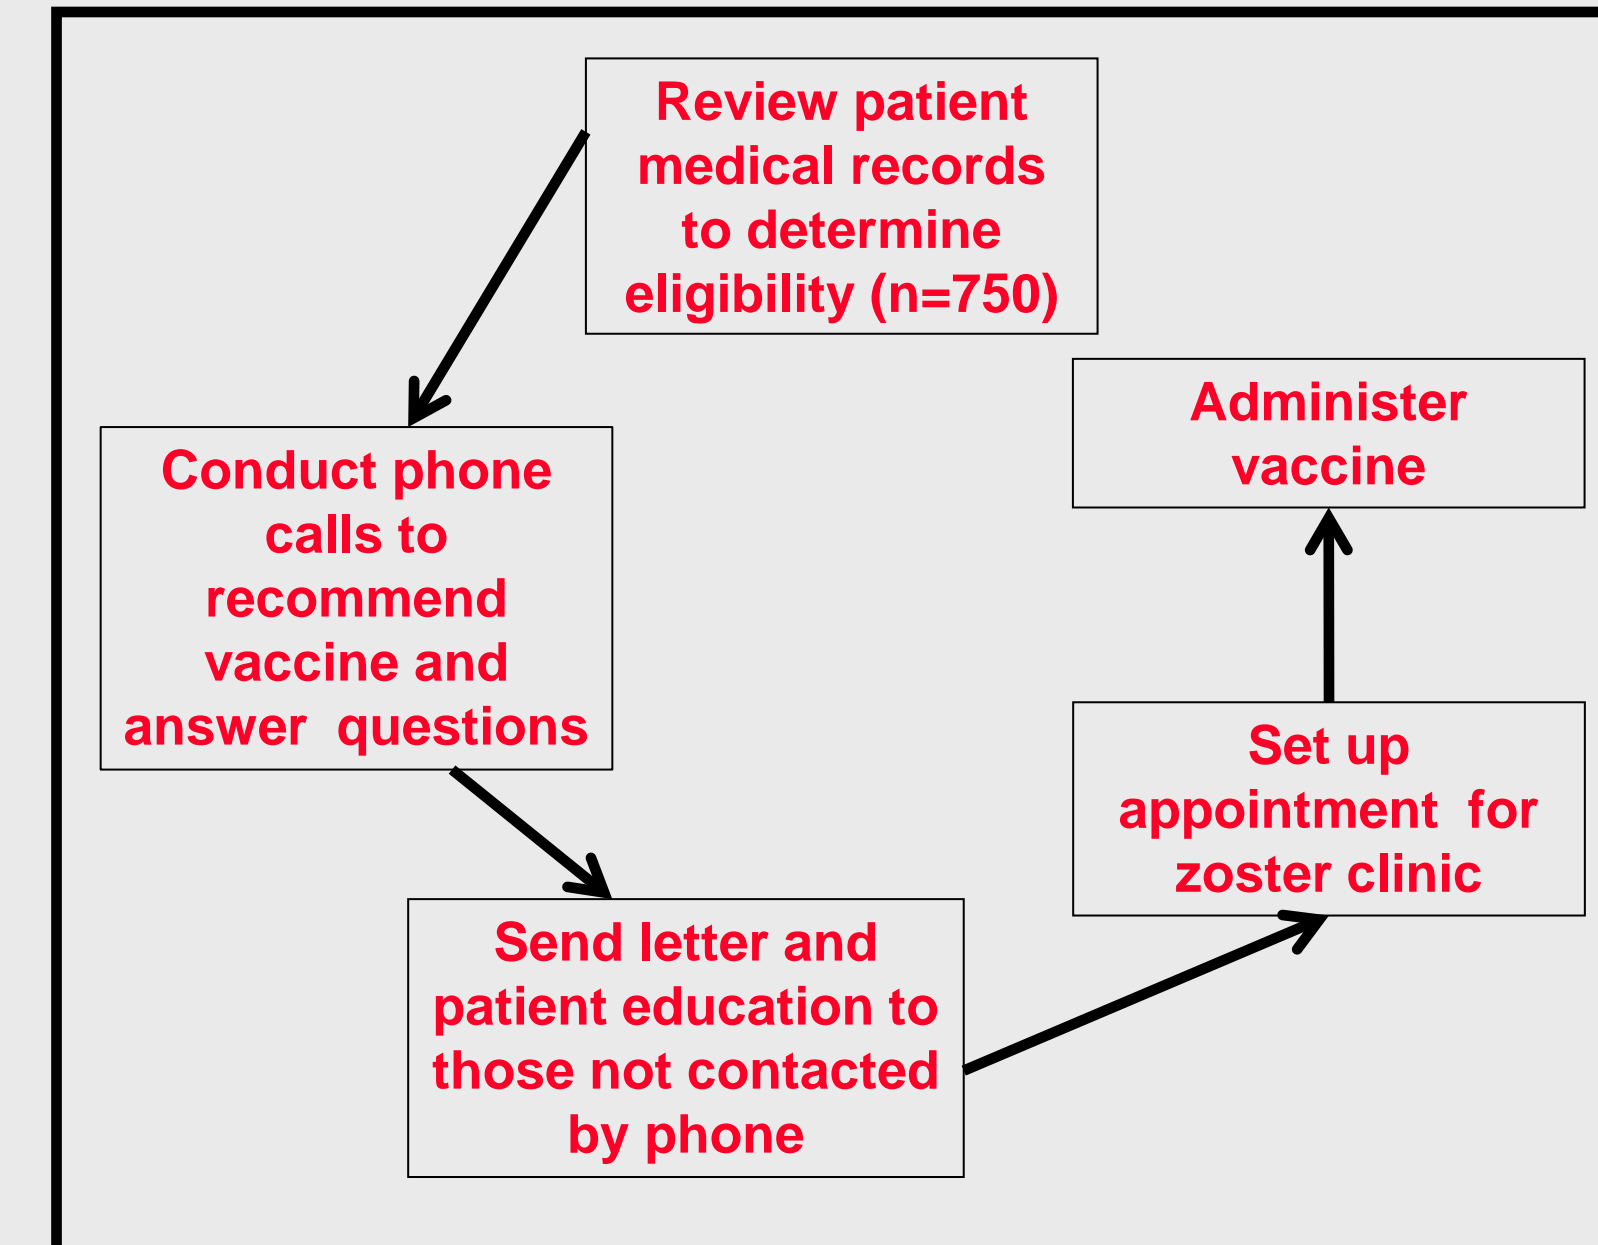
Review patient medical records to determine eligibility (n=750)

Conduct phone calls to recommend vaccine and answer questions

Send letter and patient education to those not contacted by phone

Set up appointment for zoster clinic

Administer vaccine